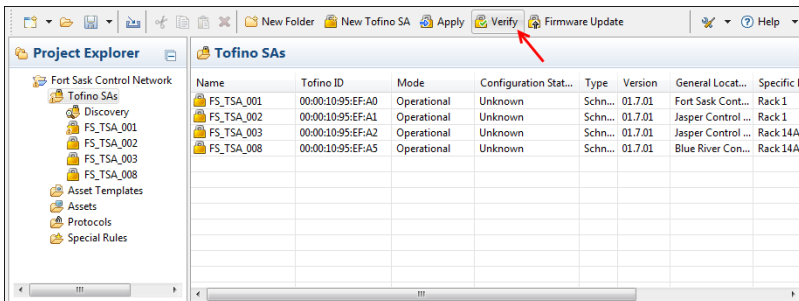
New Folder New Tofino SA Apply Verify Firmware Update Help

Project Explorer

Fort Sask Control Network
Tofino SAs
Discovery
FS_TSA_001
FS_TSA_002
FS_TSA_003
FS_TSA_008
Asset Templates
Assets
Protocols
Special Rules

Tofino SAs

| Name | Tofino ID | Mode | Configuration Stat... | Type | Version | General Locat... | Specific l |
|---|---|---|---|---|---|---|---|
| FS_TSA_001 | 00:00:10:95:EF:A0 | Operational | Unknown | Schn... | 01.7.01 | Fort Sask Cont... | Rack 1 |
| FS_TSA_002 | 00:00:10:95:EF:A1 | Operational | Unknown | Schn... | 01.7.01 | Jasper Control ... | Rack 1 |
| FS_TSA_003 | 00:00:10:95:EF:A2 | Operational | Unknown | Schn... | 01.7.01 | Jasper Control ... | Rack 14A |
| FS_TSA_008 | 00:00:10:95:EF:A5 | Operational | Unknown | Schn... | 01.7.01 | Blue River Con... | Rack 14A |